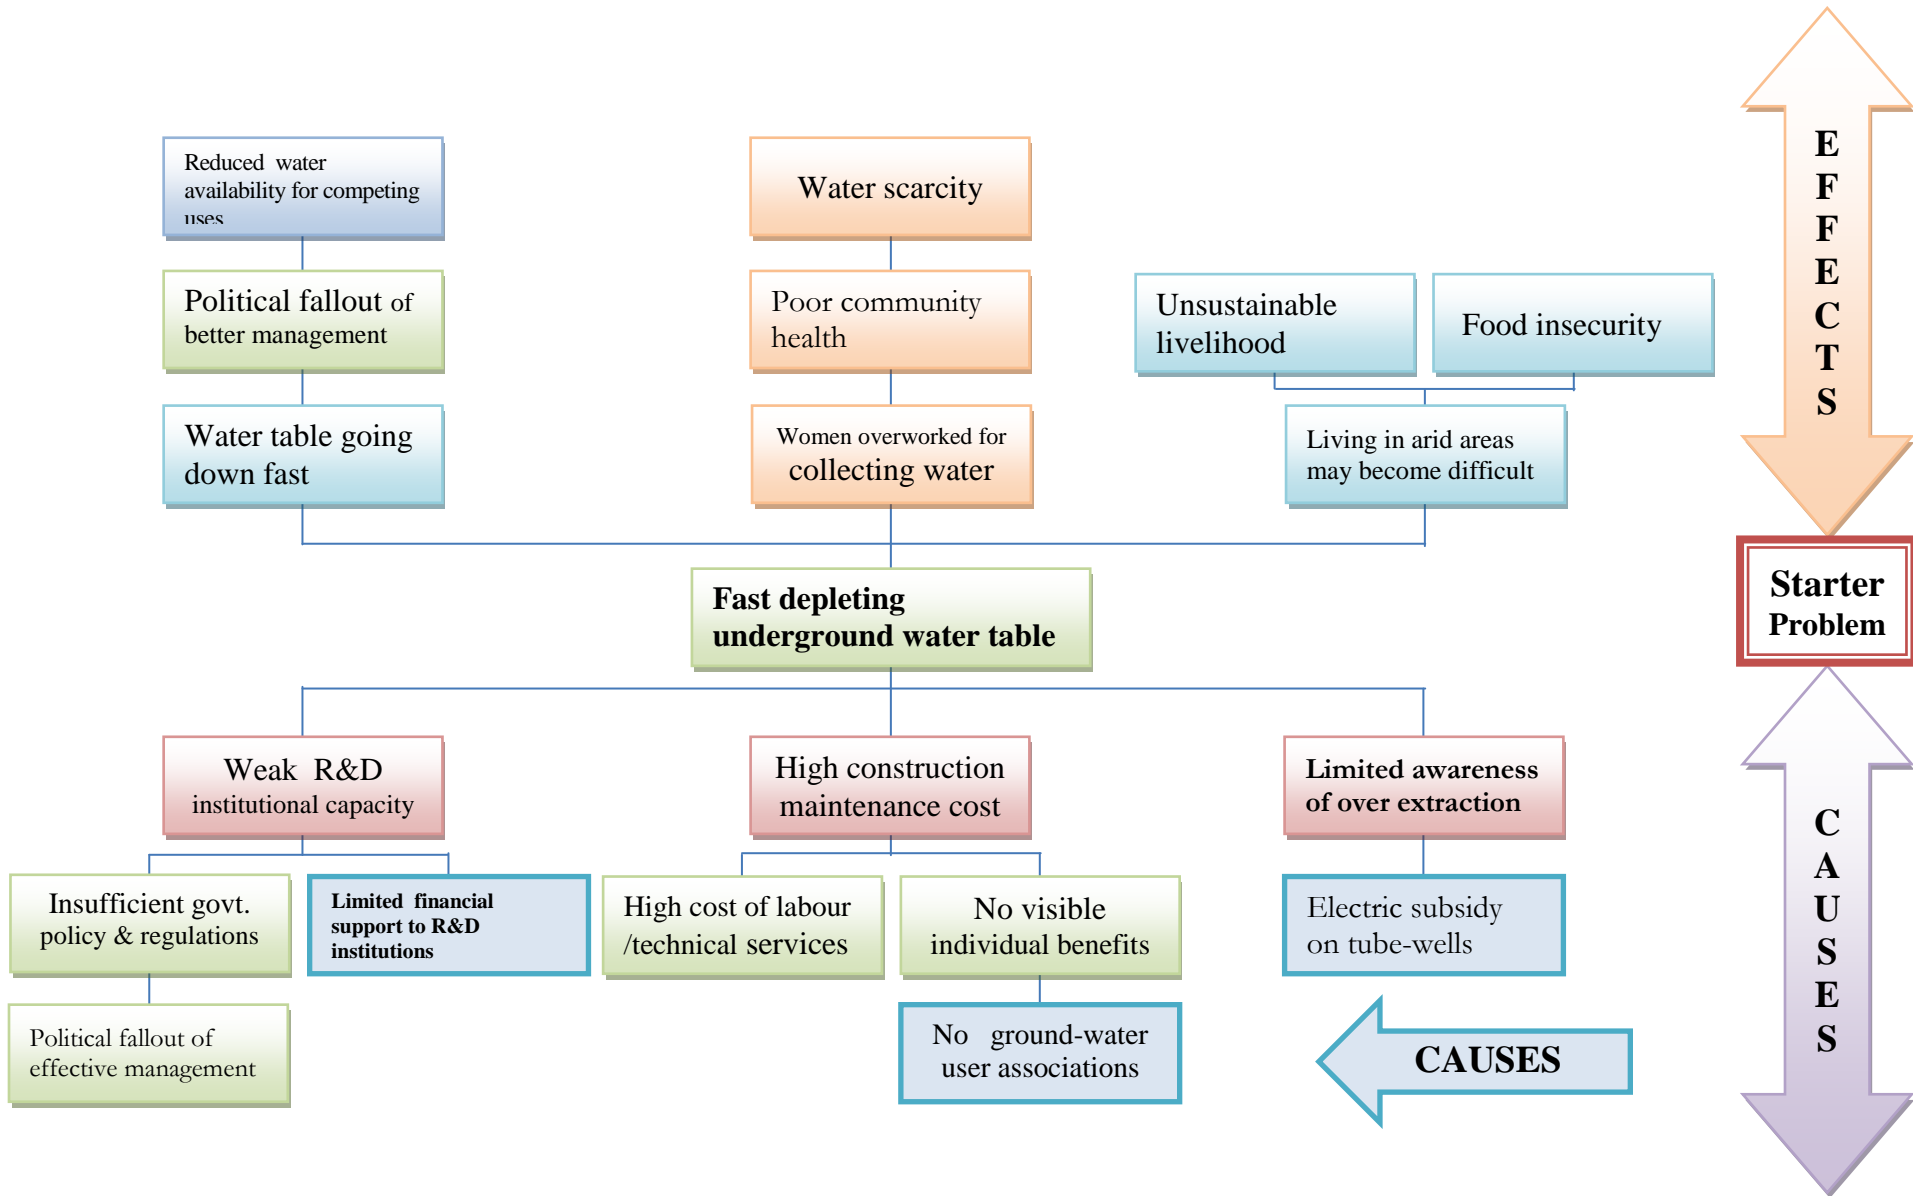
Reduced water availability for competing uses

Water scarcity

EFFECTS

Political fallout of better management

Poor community health

Unsustainable livelihood

Food insecurity

Water table going down fast

Women overworked for collecting water

Living in arid areas may become difficult

Fast depleting underground water table

Starter Problem

Weak R&D institutional capacity

High construction maintenance cost

Limited awareness of over extraction

CAUSES

Insufficient govt. policy & regulations

Limited financial support to R&D institutions

High cost of labour /technical services

No visible individual benefits

Electric subsidy on tube-wells

Political fallout of effective management

No ground-water user associations

CAUSES